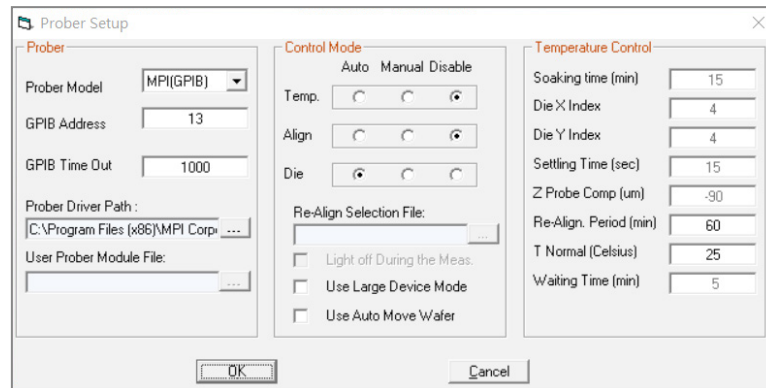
Prober Setup

Prober

Prober Model MPI(GPIB)

GPIB Address 13

GPIB Time Out 1000

Prober Driver Path :

C:\Program Files (x86)\MPI Corp ...

User Prober Module File:

...

Control Mode

Auto Manual Disable

Temp.

Align

Die

Re-Align Selection File:

...

Light off During the Meas.

Use Large Device Mode

Use Auto Move Wafer

Temperature Control

Soaking time (min) 15

Die X Index 4

Die Y Index 4

Settling Time (sec) 15

Z Probe Comp (um) -90

Re-Align. Period (min) 60

T Normal (Celsius) 25

Waiting Time (min) 5

OK

Cancel